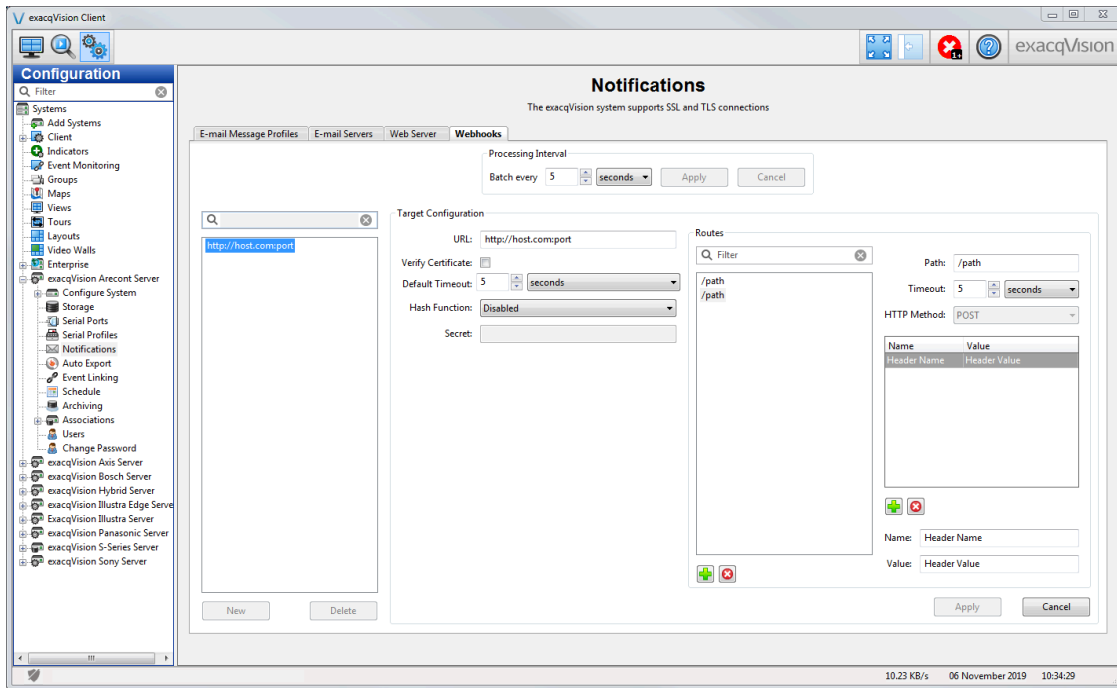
exacqVision Client

exacqVision

Configuration

Filter

Systems
Add Systems
Client
Indicators
Event Monitoring
Groups
Maps
Views
Tours
Layouts
Video Walls
Enterprise
exacqVision Arecont Server
Configure System
Storage
Serial Ports
Serial Profiles
Notifications
Auto Export
Event Linking
Schedule
Archiving
Associations
Users
Change Password
exacqVision Axis Server
exacqVision Bosch Server
exacqVision Hybrid Server
exacqVision Illustra Edge Serve
ExacqVision Illustra Server
exacqVision Panasonic Server
exacqVision S-Series Server
exacqVision Sony Server

Notifications

The exacqVision system supports SSL and TLS connections

E-mail Message Profiles | E-mail Servers | Web Server | Webhooks

Processing Interval
Batch every 5 seconds Apply Cancel

http://host.com:port

New Delete

Target Configuration
URL: http://host.com:port
Verify Certificate:
Default Timeout: 5 seconds
Hash Function: Disabled
Secret:

Routes
Filter
/path
/path

Path: /path
Timeout: 5 seconds
HTTP Method: POST

| Name | Value |
|---|---|
| Header Name | Header Value |

Name: Header Name
Value: Header Value

Apply Cancel

10.23 KB/s 06 November 2019 10:34:29